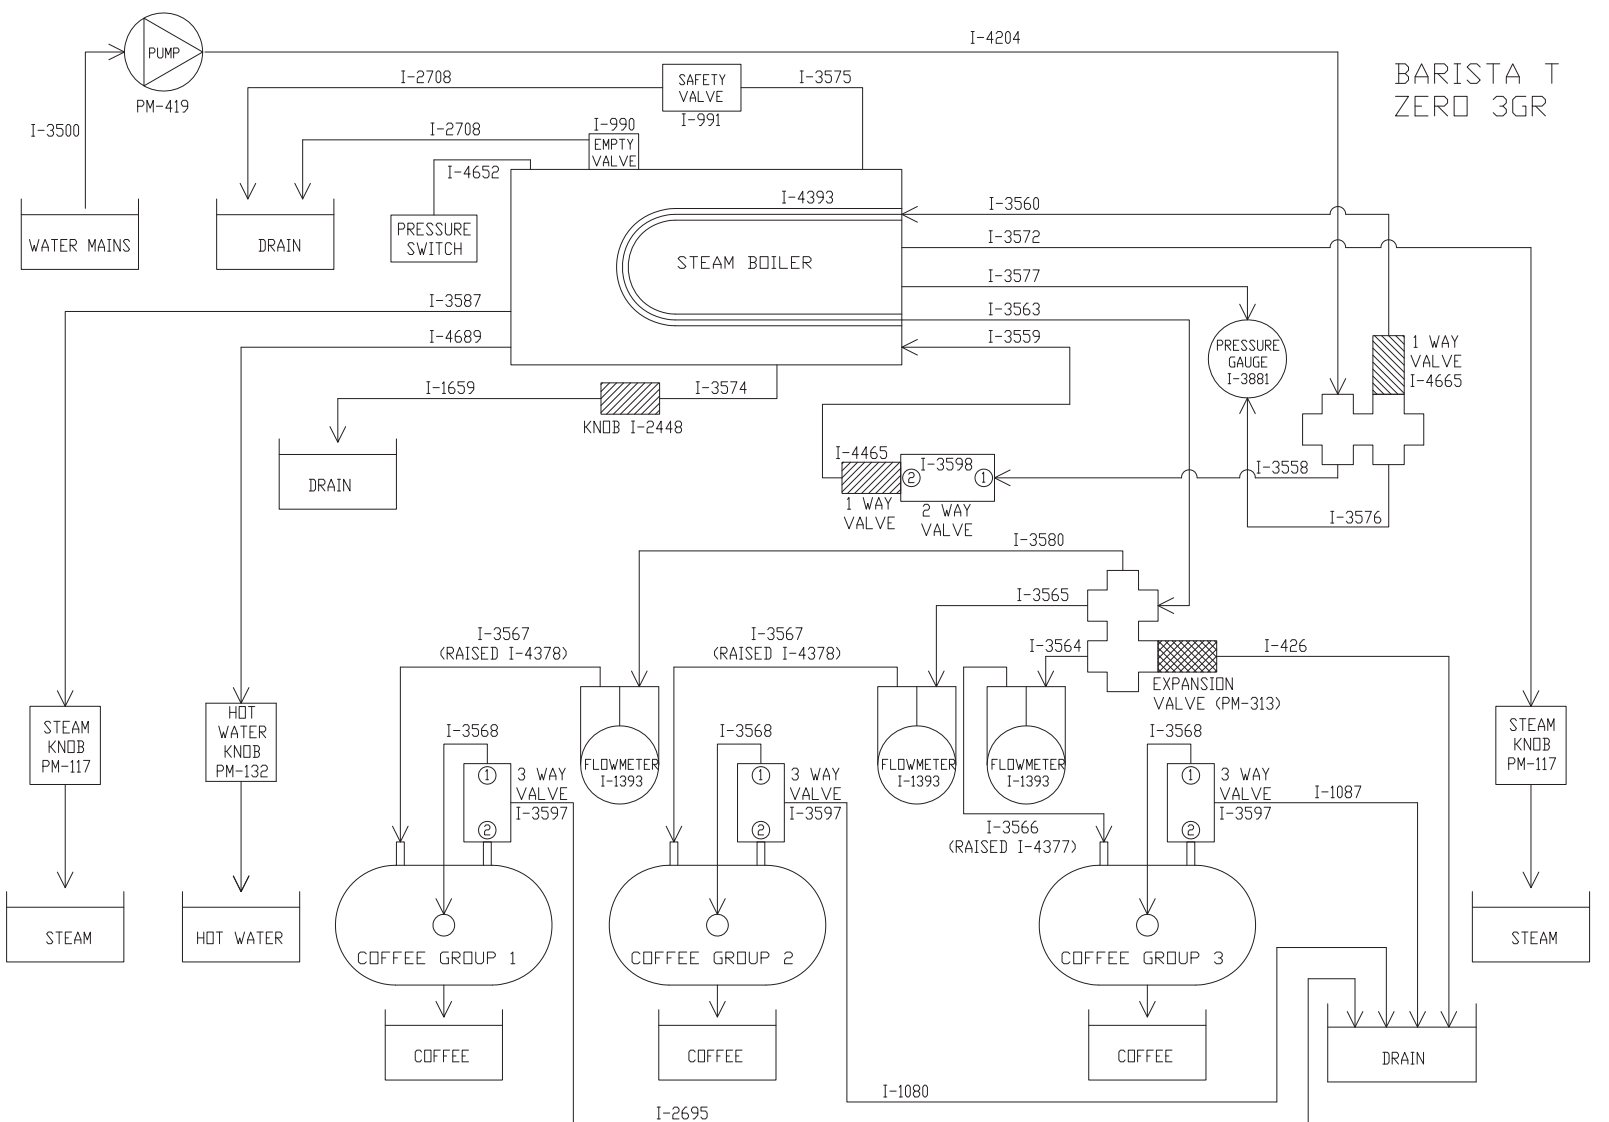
BARISTA T
ZERO 3GR

PUMP
PM-419
I-4204
I-3500
WATER MAINS
I-2708
SAFETY VALVE
I-991
I-3575
I-2708
I-990
EMPTY VALVE
DRAIN
I-4652
PRESSURE SWITCH
I-4393
STEAM BOILER
I-3560
I-3572
I-3577
I-3563
I-3587
I-4689
I-3559
PRESSURE GAUGE
I-3881
1 WAY VALVE
I-4665
I-1659
KNOB I-2448
I-3574
DRAIN
I-4465
I-3598
2
1
1 WAY VALVE
2 WAY VALVE
I-3558
I-3576
I-3580
I-3565
I-3567
(RAISED I-4378)
I-3567
(RAISED I-4378)
I-3564
I-426
EXPANSION VALVE (PM-313)
STEAM KNOB PM-117
HOT WATER KNOB PM-132
FLOWMETER I-1393
FLOWMETER I-1393
FLOWMETER I-1393
STEAM KNOB PM-117
I-3568
1
2
3 WAY VALVE
I-3597
I-3568
1
2
3 WAY VALVE
I-3597
I-3566
(RAISED I-4377)
I-3568
1
2
3 WAY VALVE
I-3597
I-1087
STEAM
HOT WATER
COFFEE GROUP 1
COFFEE GROUP 2
COFFEE GROUP 3
STEAM
COFFEE
COFFEE
COFFEE
DRAIN
I-1080
I-2695